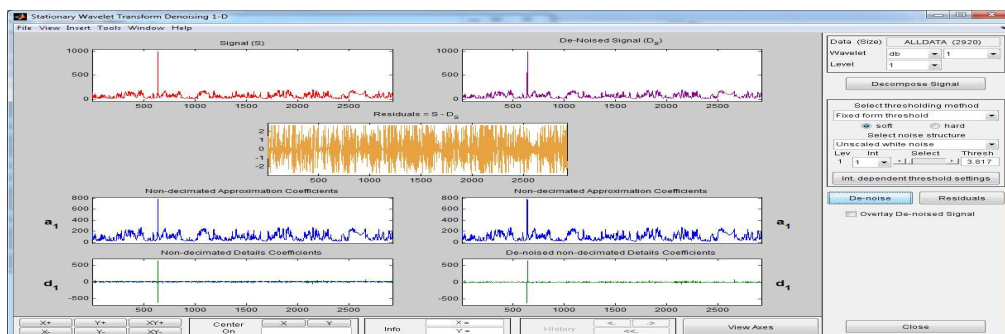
Stationary Wavelet Transform Denoising 1-D

File View Insert Tools Window Help

Signal (S)

1000
500
0
500 1000 1500 2000 2500

De-Noised Signal ($D_S$)

1000
500
0
500 1000 1500 2000 2500

Residuals = S - $D_S$

2
1
0
-1
-2
500 1000 1500 2000 2500

Non-decimated Approximation Coefficients

800
600
400
200
$a_1$

Non-decimated Approximation Coefficients

800
600
400
200
$a_1$

Non-decimated Details Coefficients

500
0
-500
$d_1$
500 1000 1500 2000 2500

De-noised non-decimated Details Coefficients

500
0
-500
$d_1$
500 1000 1500 2000 2500

Data (Size) ALLDATA (2920)
Wavelet db 1
Level 1

Decompose Signal

Select thresholding method
Fixed form threshold
soft hard
Select noise structure
Unscaled white noise
Lev Int Select Thresh
1 1 3.817

Int. dependent threshold settings

De-noise Residuals

Overlay De-noised Signal

X+ Y+ XY+
X- Y- XY-
Center On
X Y
Info
X =
Y =
History
< >
<<
View Axes
Close